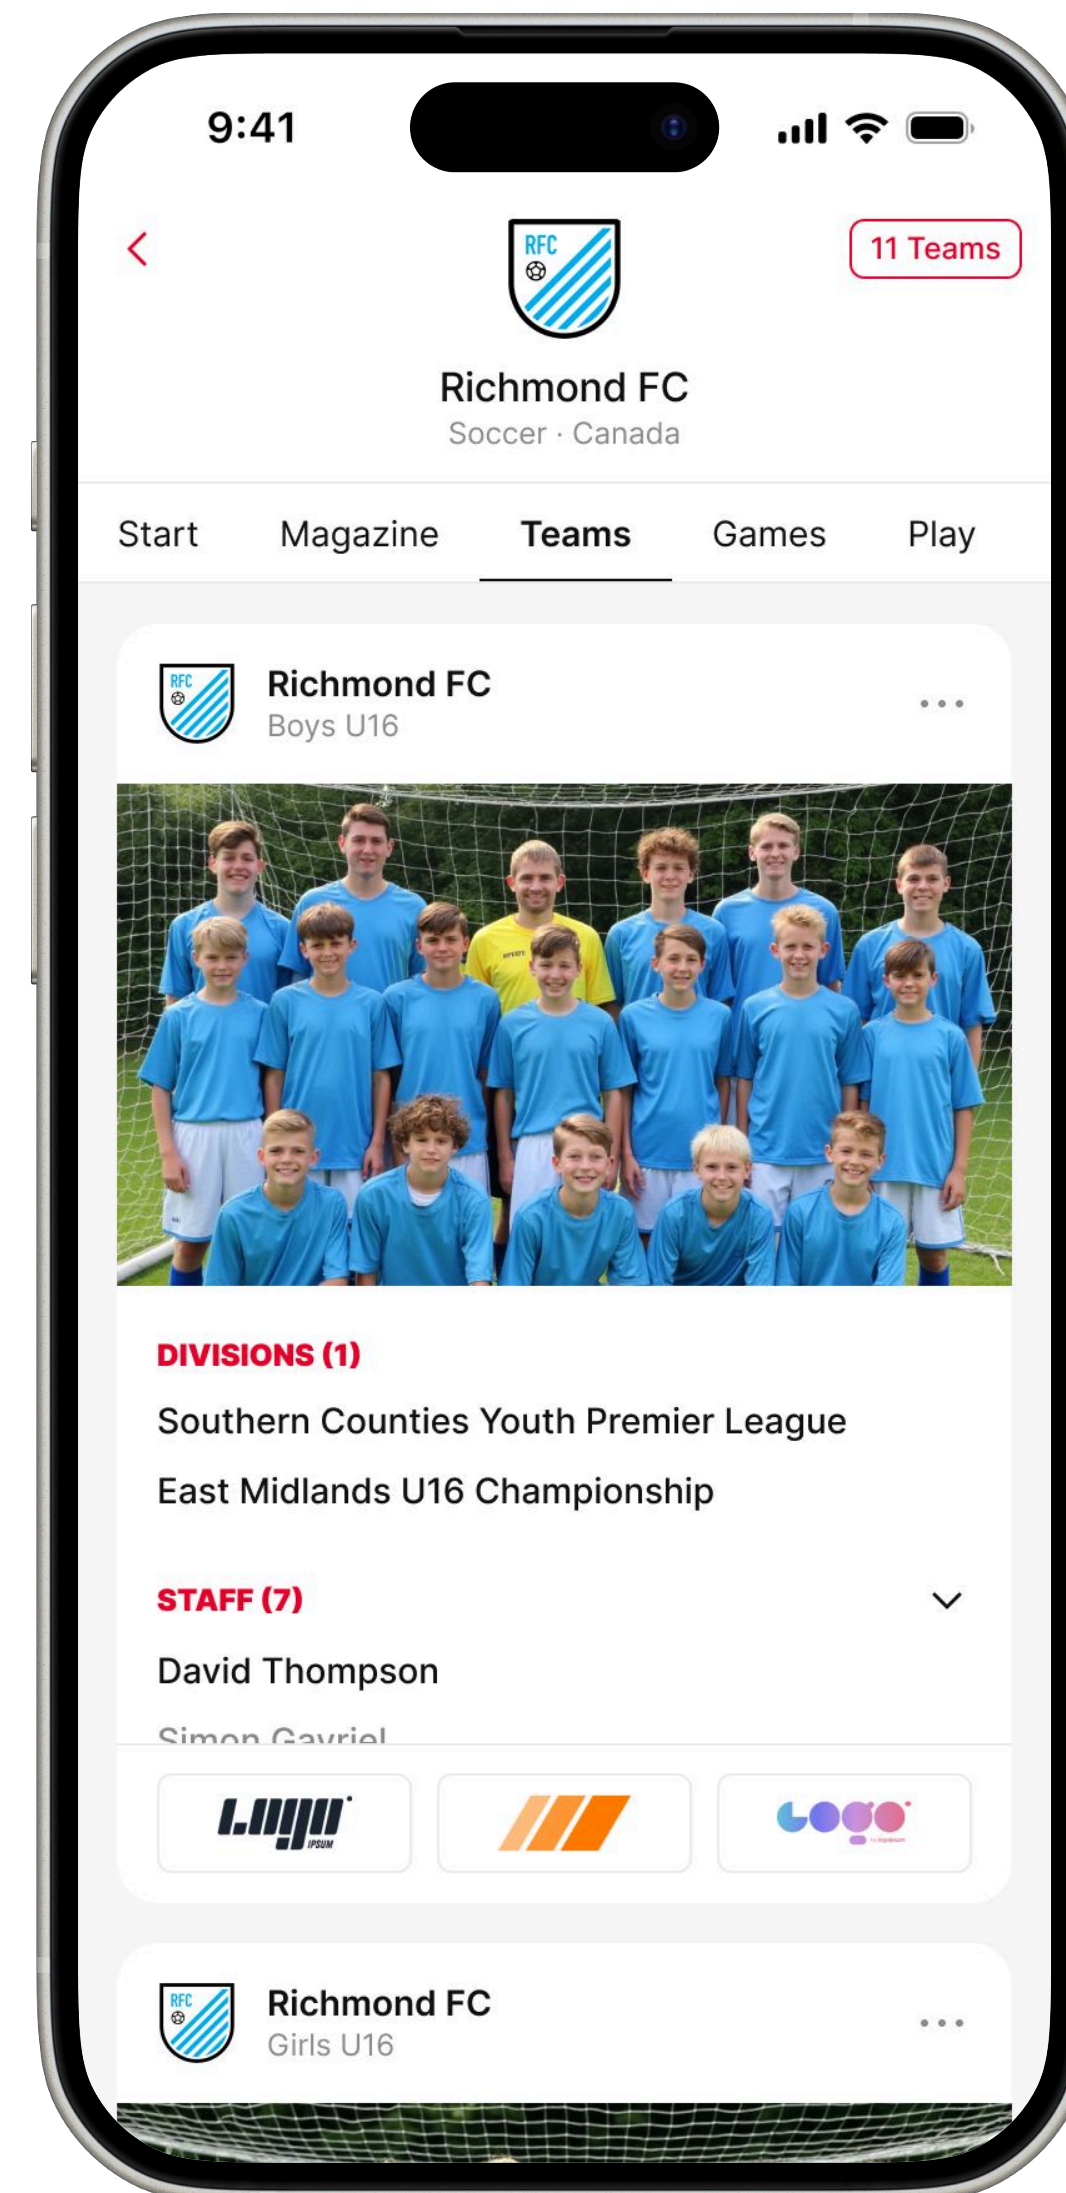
9:41

11 Teams

RFC

Richmond FC
Soccer · Canada

Start Magazine Teams Games Play

RFC

Richmond FC
Boys U16

DIVISIONS (1)
Southern Counties Youth Premier League
East Midlands U16 Championship

STAFF (7)
David Thompson
Simon Gavriel

LOGO IPSUM

Logo

RFC

Richmond FC
Girls U16